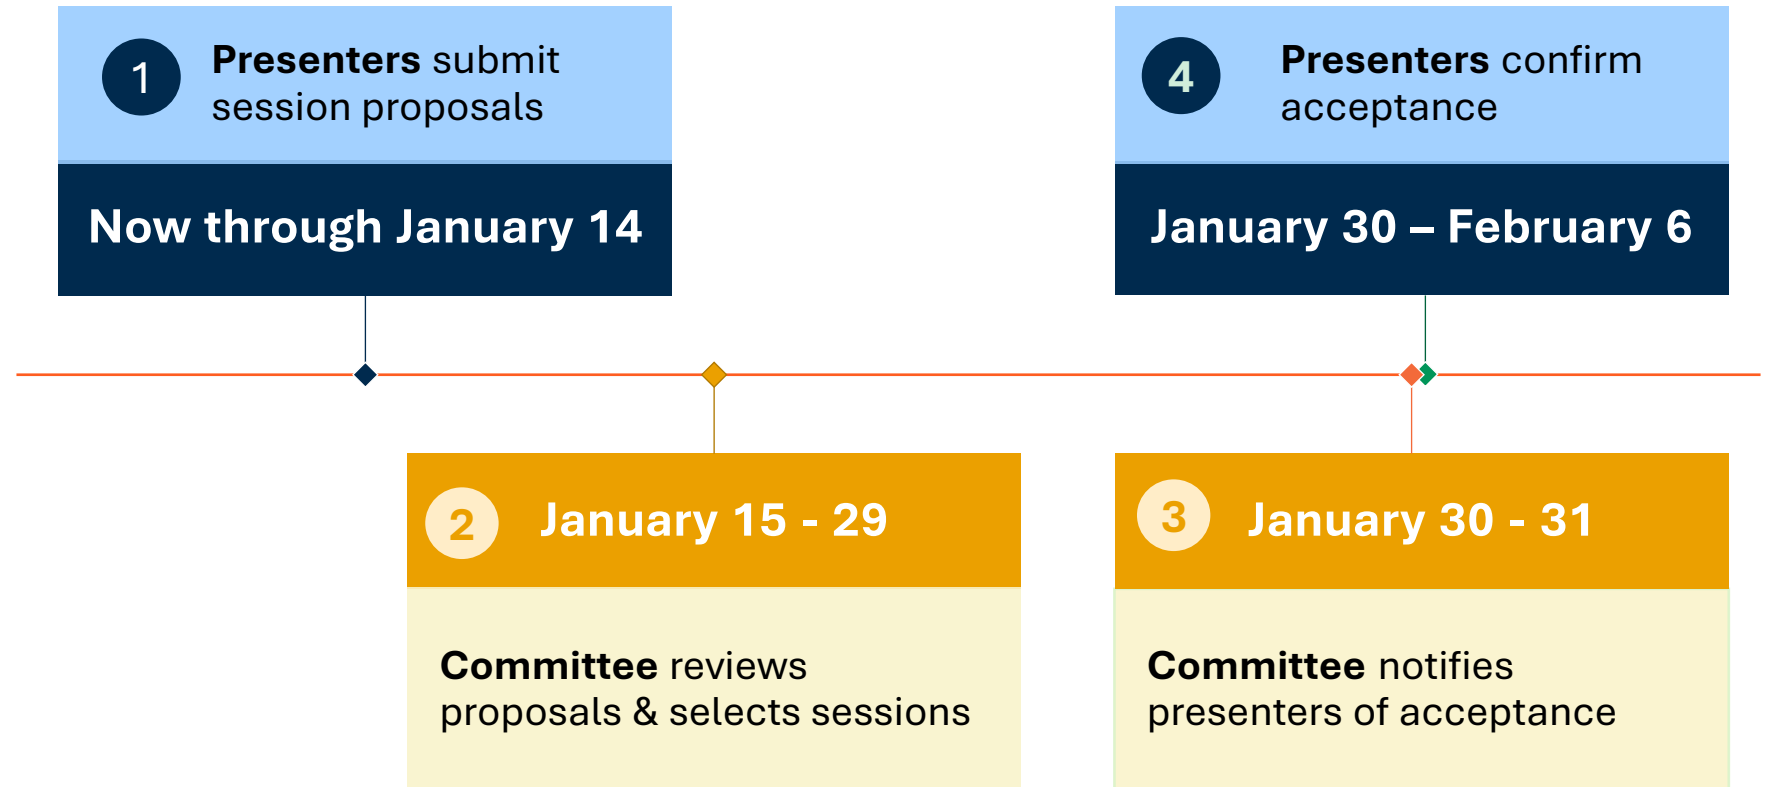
1 Presenters submit session proposals

Now through January 14

4 Presenters confirm acceptance

January 30 – February 6

2 January 15 - 29

Committee reviews proposals & selects sessions

3 January 30 - 31

Committee notifies presenters of acceptance